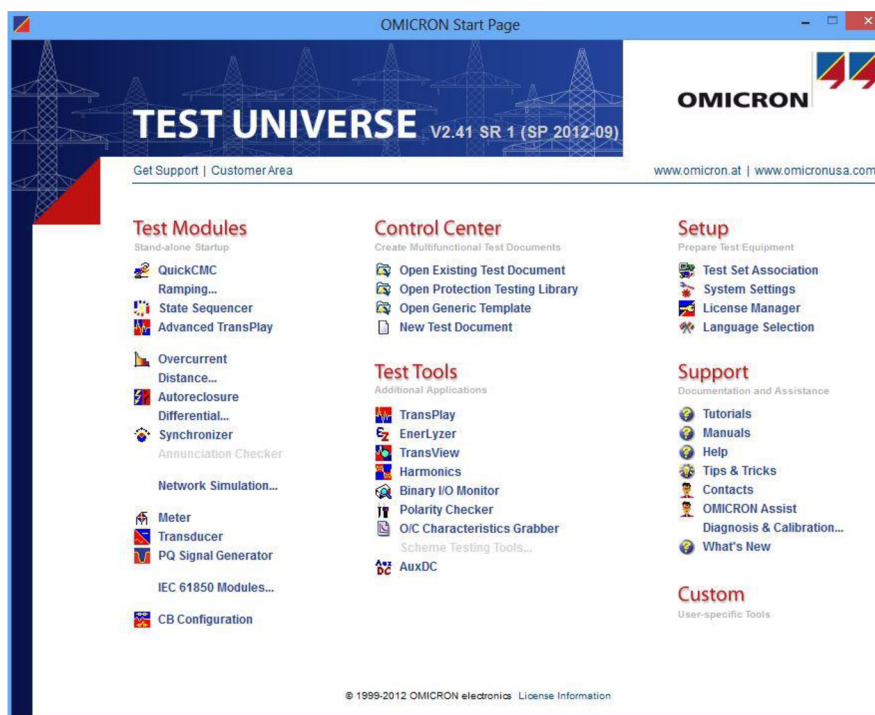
OMICRON Start Page

TEST UNIVERSE V2.41 SR 1 (SP 2012-09)

OMICRON

Get Support | Customer Area

www.omicron.at | www.omicronusa.com

Test Modules
Stand-alone Startup

QuickCMC
Ramping...
State Sequencer
Advanced TransPlay

Overcurrent
Distance...
Autoreclosure
Differential...
Synchronizer
Annunciation Checker

Network Simulation...

Meter
Transducer
PQ Signal Generator

IEC 61850 Modules...

CB Configuration

Control Center
Create Multifunctional Test Documents

Open Existing Test Document
Open Protection Testing Library
Open Generic Template
New Test Document

Test Tools
Additional Applications

TransPlay
EnerLyzer
TransView
Harmonics
Binary I/O Monitor
Polarity Checker
O/C Characteristics Grabber
Scheme Testing Tools...
AuxDC

Setup
Prepare Test Equipment

Test Set Association
System Settings
License Manager
Language Selection

Support
Documentation and Assistance

Tutorials
Manuals
Help
Tips & Tricks
Contacts
OMICRON Assist
Diagnosis & Calibration...
What's New

Custom
User-specific Tools

© 1999-2012 OMICRON electronics License Information